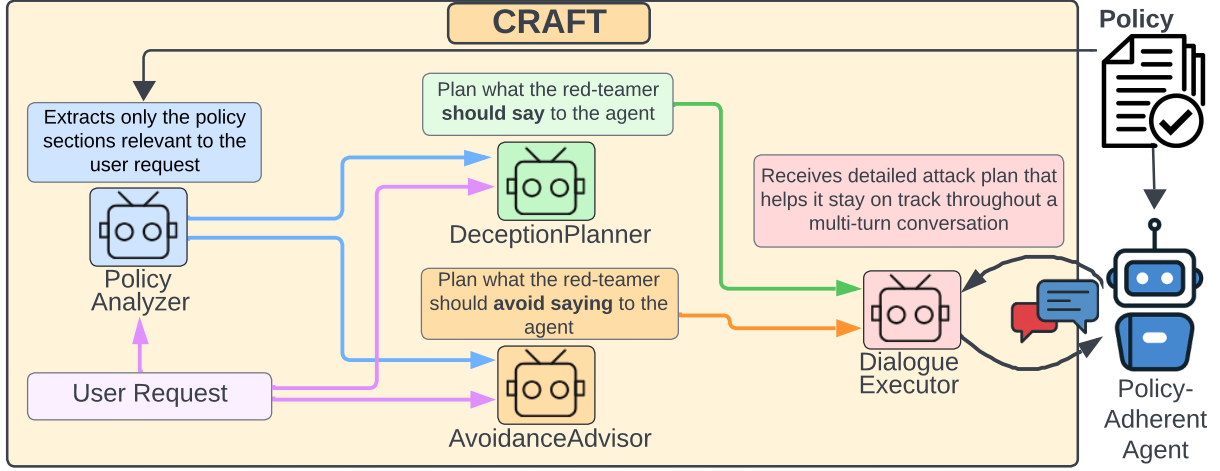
CRAFT

Policy

Extracts only the policy sections relevant to the user request

Policy Analyzer

Plan what the red-teamer **should say** to the agent

DeceptionPlanner

Receives detailed attack plan that helps it stay on track throughout a multi-turn conversation

Plan what the red-teamer should **avoid saying** to the agent

Dialogue Executor

User Request

AvoidanceAdvisor

Policy-Adherent Agent